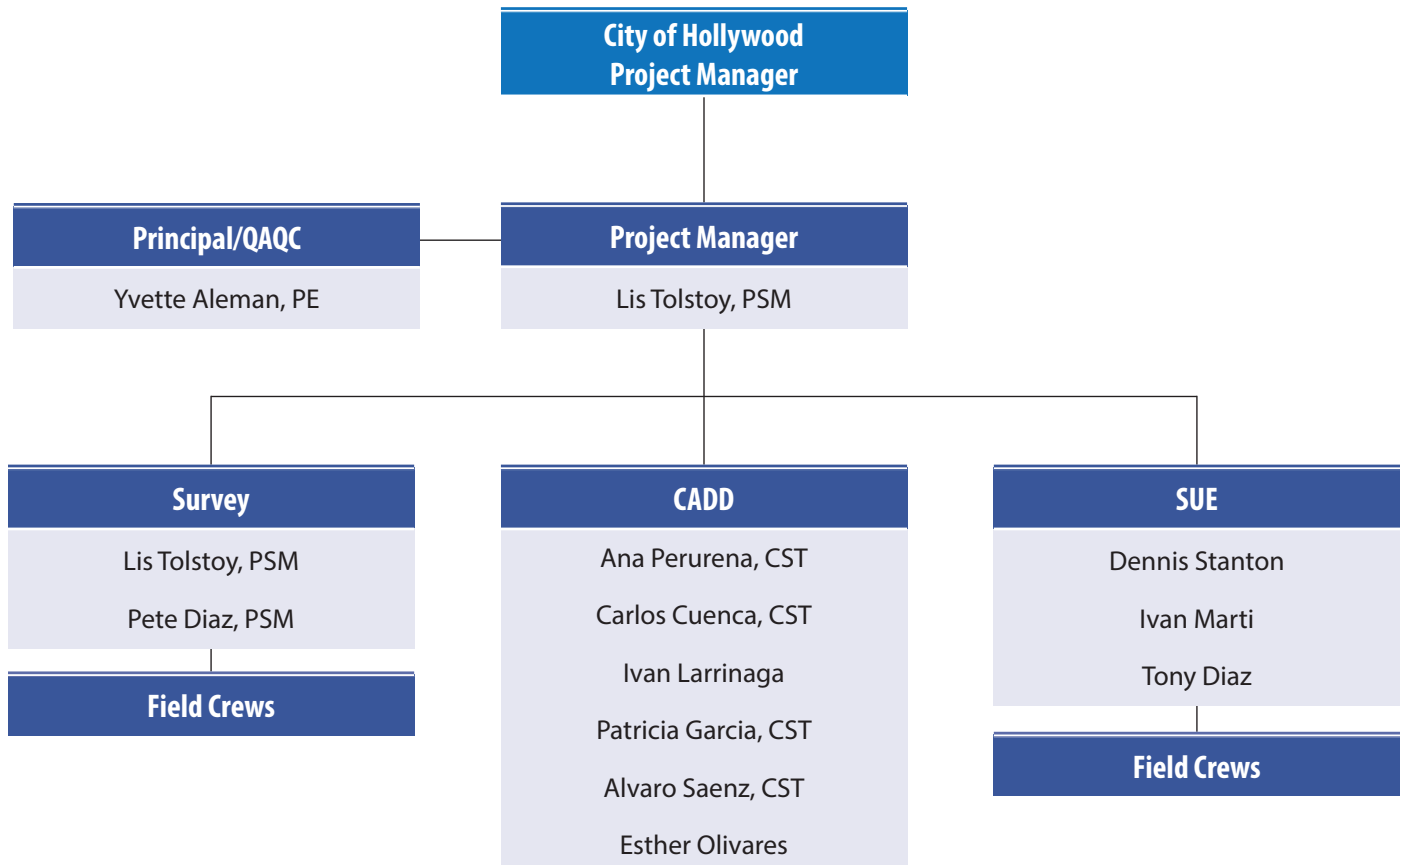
City of Hollywood
Project Manager

Principal/QAQC
Yvette Aleman, PE

Project Manager
Lis Tolstoy, PSM

Survey
Lis Tolstoy, PSM
Pete Diaz, PSM

Field Crews

CADD
Ana Perurena, CST
Carlos Cuenca, CST
Ivan Larrinaga
Patricia Garcia, CST
Alvaro Saenz, CST
Esther Olivares

SUE
Dennis Stanton
Ivan Marti
Tony Diaz

Field Crews